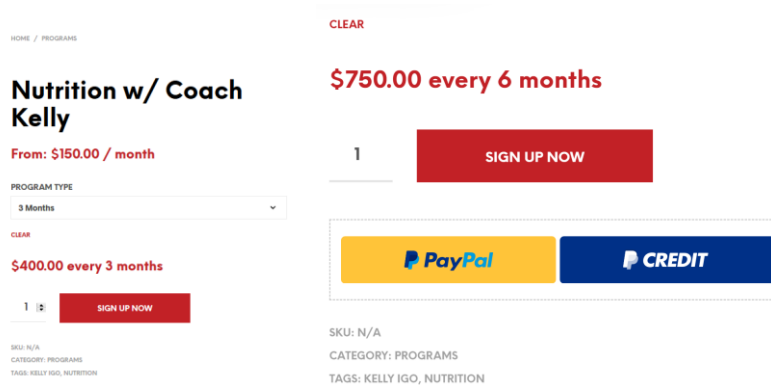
HOME / PROGRAMS

Nutrition w/ Coach Kelly

From: $150.00 / month

PROGRAM TYPE

3 Months

CLEAR

$400.00 every 3 months

1

SIGN UP NOW

SKU: N/A

CATEGORY: PROGRAMS

TAGS: KELLY IGO, NUTRITION

CLEAR

$750.00 every 6 months

1

SIGN UP NOW

PayPal

CREDIT

SKU: N/A

CATEGORY: PROGRAMS

TAGS: KELLY IGO, NUTRITION